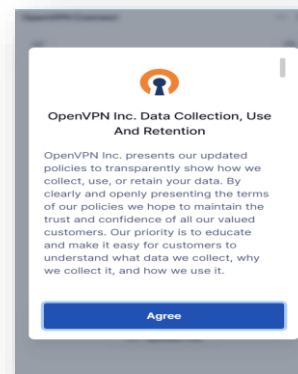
OpenVPN Inc. Data Collection, Use And Retention

OpenVPN Inc. presents our updated policies to transparently show how we collect, use, or retain your data. By clearly and openly presenting the terms of our policies we hope to maintain the trust and confidence of all our valued customers. Our priority is to educate and make it easy for customers to understand what data we collect, why we collect it, and how we use it.

Agree